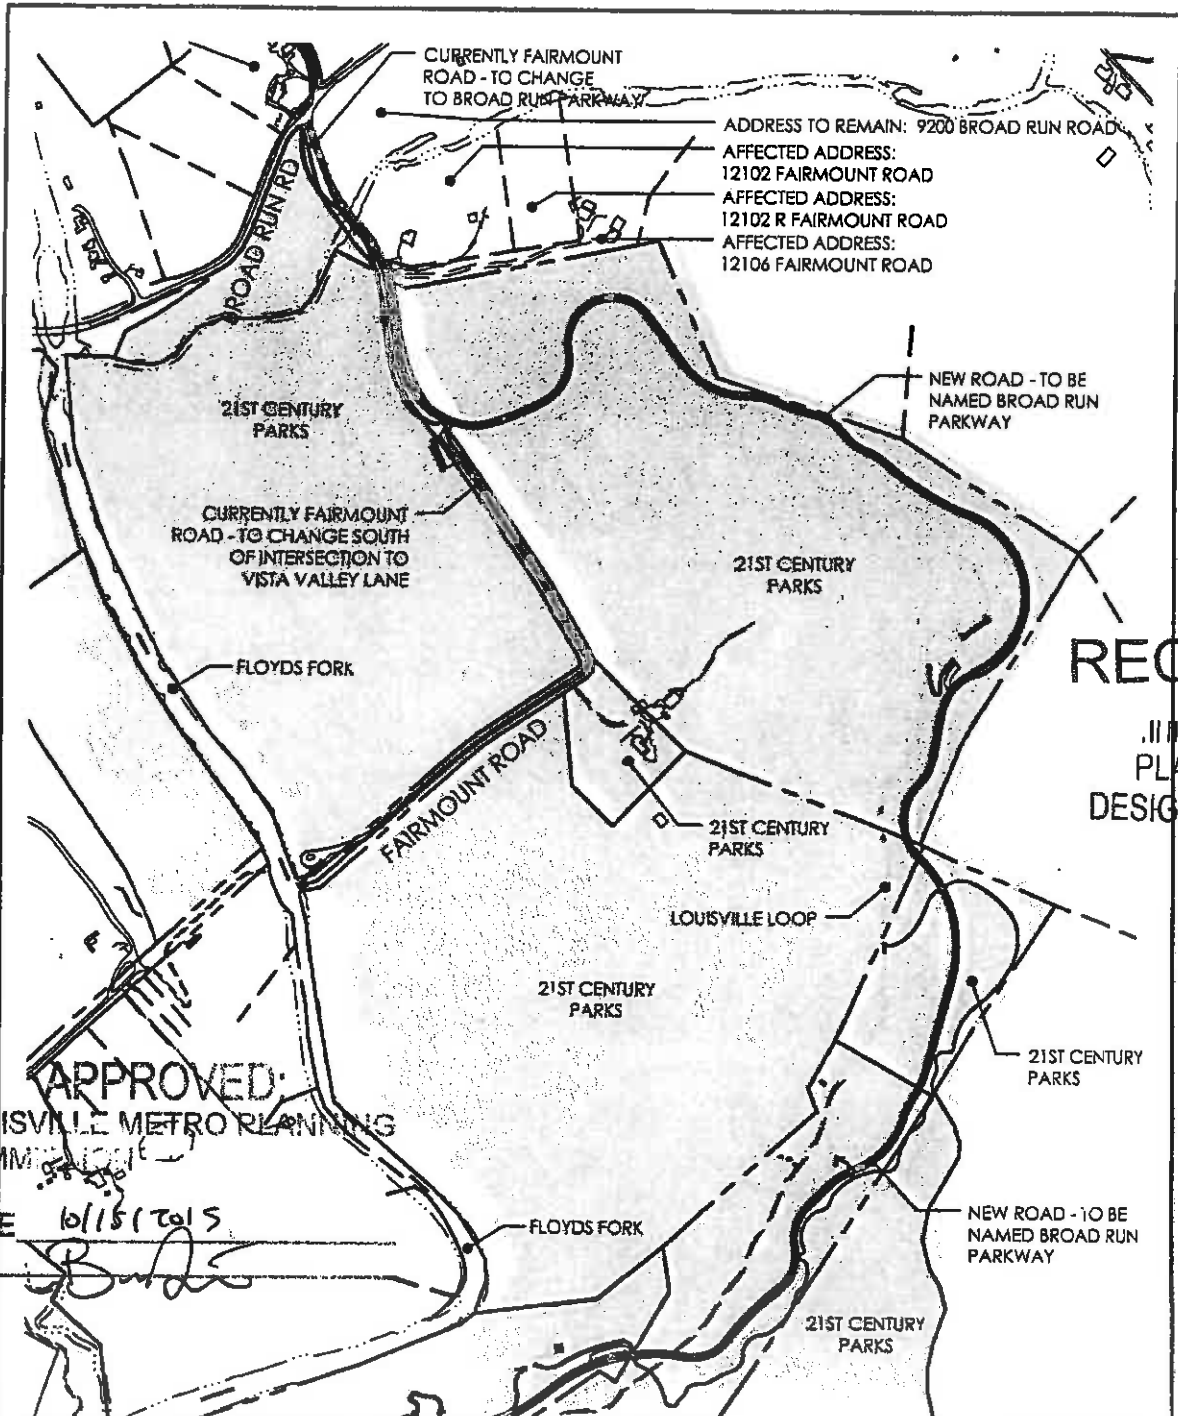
CURRENTLY FAIRMOUNT ROAD - TO CHANGE TO BROAD RUN PARKWAY

ADDRESS TO REMAIN: 9200 BROAD RUN ROAD

AFFECTED ADDRESS: 12102 FAIRMOUNT ROAD

AFFECTED ADDRESS: 12102 R FAIRMOUNT ROAD

AFFECTED ADDRESS: 12106 FAIRMOUNT ROAD

BROAD RUN RD

NEW ROAD - TO BE NAMED BROAD RUN PARKWAY

21ST CENTURY PARKS

CURRENTLY FAIRMOUNT ROAD - TO CHANGE SOUTH OF INTERSECTION TO VISTA VALLEY LANE

21ST CENTURY PARKS

REC

.II

PL

DESIG

FLOYDS FORK

FAIRMOUNT ROAD

21ST CENTURY PARKS

LOUISVILLE LOOP

21ST CENTURY PARKS

21ST CENTURY PARKS

APPROVED:
ISVILLE METRO PLANNING
MM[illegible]

E 10/15/2015

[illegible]

FLOYDS FORK

NEW ROAD - TO BE NAMED BROAD RUN PARKWAY

21ST CENTURY PARKS